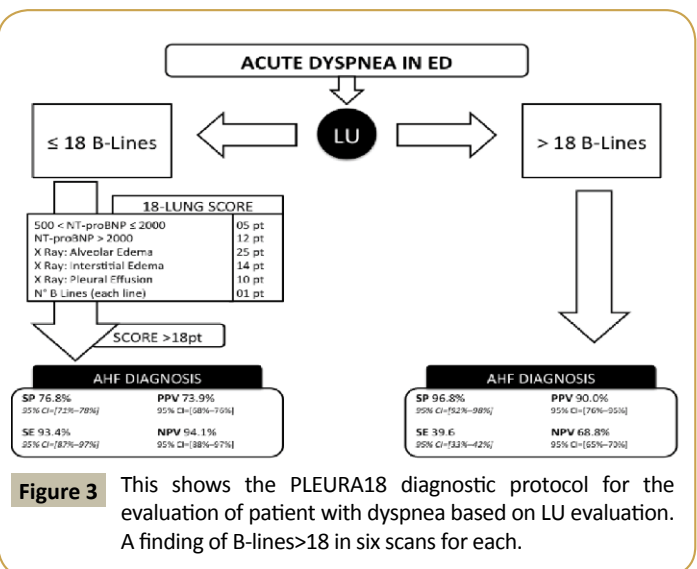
ACUTE DYSPNEA IN ED

LU

≤ 18 B-Lines

> 18 B-Lines

18-LUNG SCORE

| | |
|---|---|
| 500 < NT-proBNP ≤ 2000 | 05 pt |
| NT-proBNP > 2000 | 12 pt |
| X Ray: Alveolar Edema | 25 pt |
| X Ray: Interstitial Edema | 14 pt |
| X Ray: Pleural Effusion | 10 pt |
| N° B Lines (each line) | 01 pt |

SCORE >18pt

AHF DIAGNOSIS

SP 76.8%
95% CI=[71%–78%]

PPV 73.9%
95% CI=[68%–76%]

SE 93.4%
95% CI=[87%–97%]

NPV 94.1%
95% CI=[38%–97%]

AHF DIAGNOSIS

SP 96.8%
95% CI=[92%–98%]

PPV 90.0%
95% CI=[76%–95%]

SE 39.6
95% CI=[33%–42%]

NPV 68.8%
95% CI=[65%–70%]

Figure 3 This shows the PLEURA18 diagnostic protocol for the evaluation of patient with dyspnea based on LU evaluation. A finding of B-lines>18 in six scans for each.